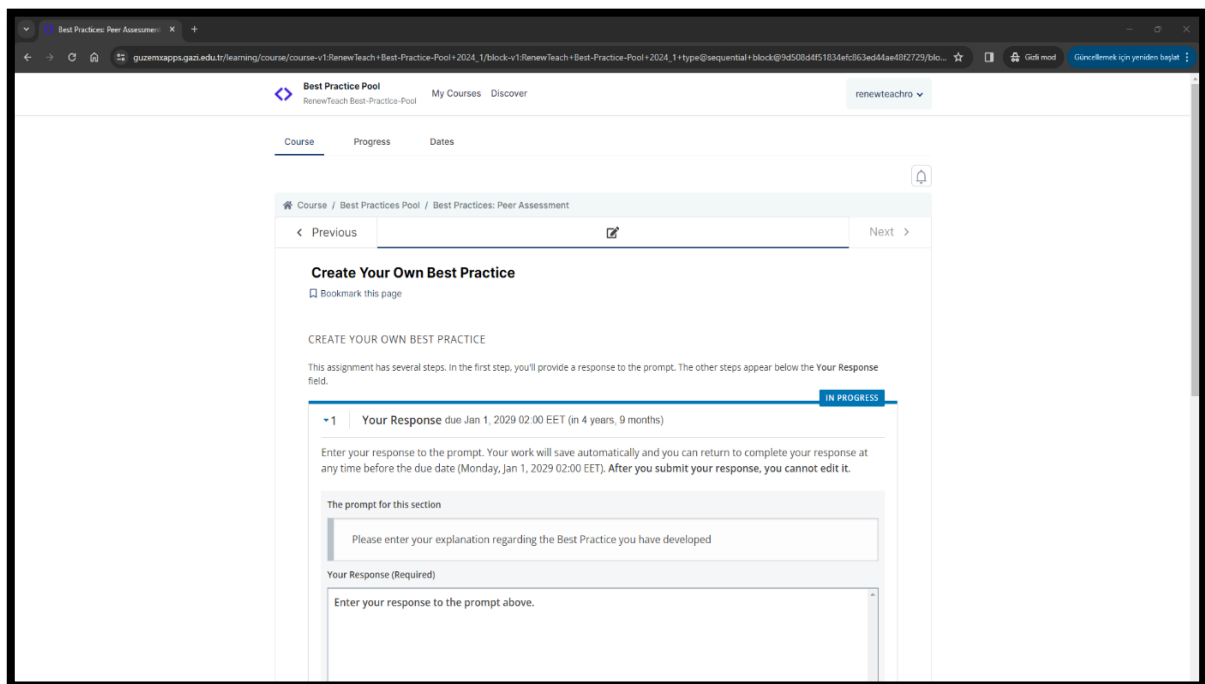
Best Practices: Peer Assessment ×

guzemxapps.gazi.edu.tr/learning/course/course-v1:RenewTeach+Best-Practice-Pool+2024_1/block-v1:RenewTeach+Best-Practice-Pool+2024_1+type@sequential+block@9d508d4f51834efc863ed44ae48f2729/blo...

Gizli mod

Güncellemek için yeniden başlat

Best Practice Pool
RenewTeach Best-Practice-Pool

My Courses Discover

renewteachro

Course Progress Dates

Course / Best Practices Pool / Best Practices: Peer Assessment

Previous

Next

Create Your Own Best Practice

Bookmark this page

CREATE YOUR OWN BEST PRACTICE

This assignment has several steps. In the first step, you'll provide a response to the prompt. The other steps appear below the Your Response field.

IN PROGRESS

1 Your Response due Jan 1, 2029 02:00 EET (in 4 years, 9 months)

Enter your response to the prompt. Your work will save automatically and you can return to complete your response at any time before the due date (Monday, Jan 1, 2029 02:00 EET). After you submit your response, you cannot edit it.

The prompt for this section

Please enter your explanation regarding the Best Practice you have developed

Your Response (Required)

Enter your response to the prompt above.